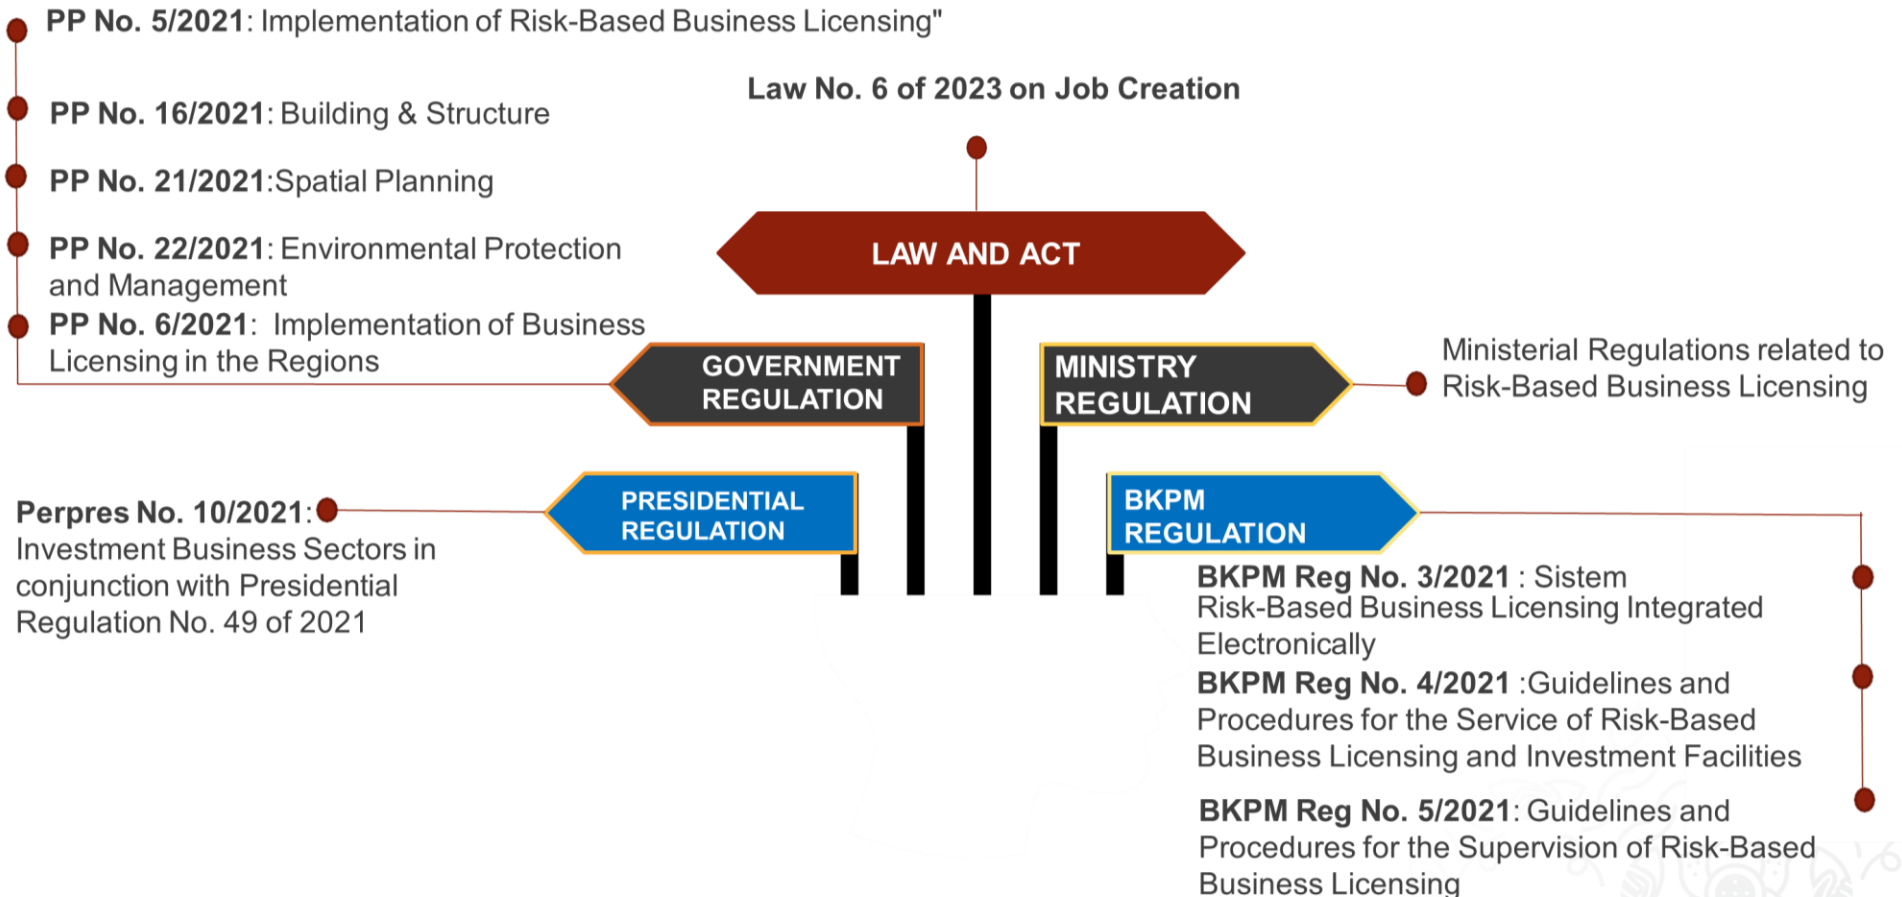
PP No. 5/2021: Implementation of Risk-Based Business Licensing"

PP No. 16/2021: Building & Structure

PP No. 21/2021:Spatial Planning

PP No. 22/2021: Environmental Protection and Management

PP No. 6/2021: Implementation of Business Licensing in the Regions

Law No. 6 of 2023 on Job Creation

LAW AND ACT

GOVERNMENT REGULATION

MINISTRY REGULATION

Ministerial Regulations related to Risk-Based Business Licensing

Perpres No. 10/2021: Investment Business Sectors in conjunction with Presidential Regulation No. 49 of 2021

PRESIDENTIAL REGULATION

BKPM REGULATION

BKPM Reg No. 3/2021 : Sistem Risk-Based Business Licensing Integrated Electronically

BKPM Reg No. 4/2021 :Guidelines and Procedures for the Service of Risk-Based Business Licensing and Investment Facilities

BKPM Reg No. 5/2021: Guidelines and Procedures for the Supervision of Risk-Based Business Licensing